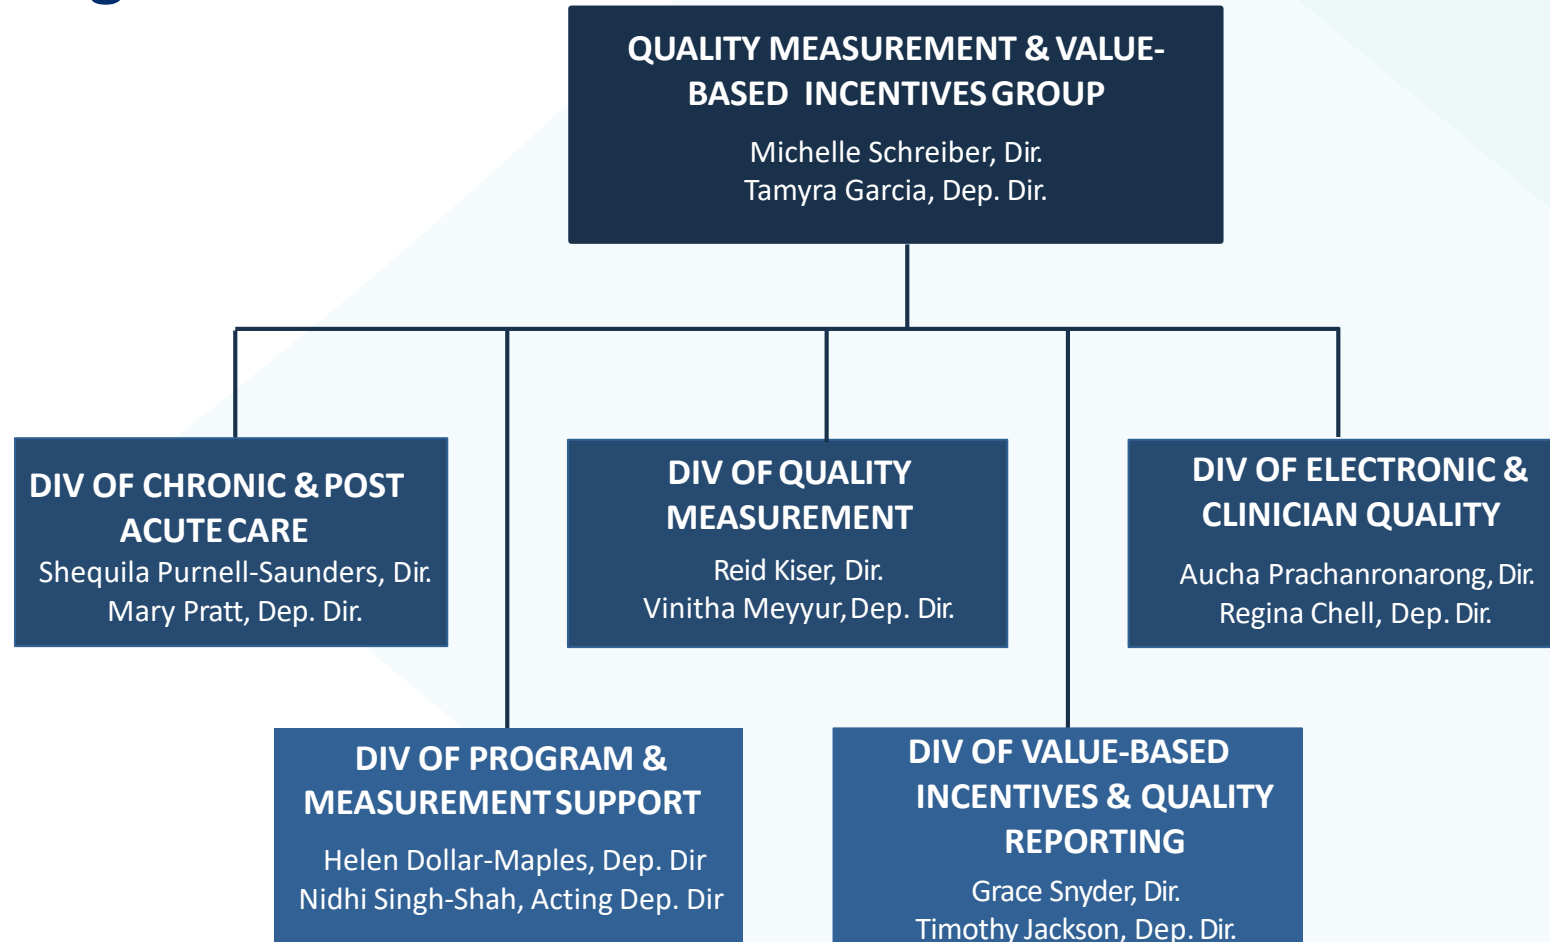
QUALITY MEASUREMENT & VALUE-BASED INCENTIVES GROUP

Michelle Schreiber, Dir.
Tamyra Garcia, Dep. Dir.

DIV OF CHRONIC & POST ACUTE CARE
Shequila Purnell-Saunders, Dir.
Mary Pratt, Dep. Dir.

DIV OF QUALITY MEASUREMENT
Reid Kiser, Dir.
Vinitha Meyyur, Dep. Dir.

DIV OF ELECTRONIC & CLINICIAN QUALITY
Aucha Prachanronarong, Dir.
Regina Chell, Dep. Dir.

DIV OF PROGRAM & MEASUREMENT SUPPORT
Helen Dollar-Maples, Dep. Dir
Nidhi Singh-Shah, Acting Dep. Dir

DIV OF VALUE-BASED INCENTIVES & QUALITY REPORTING
Grace Snyder, Dir.
Timothy Jackson, Dep. Dir.